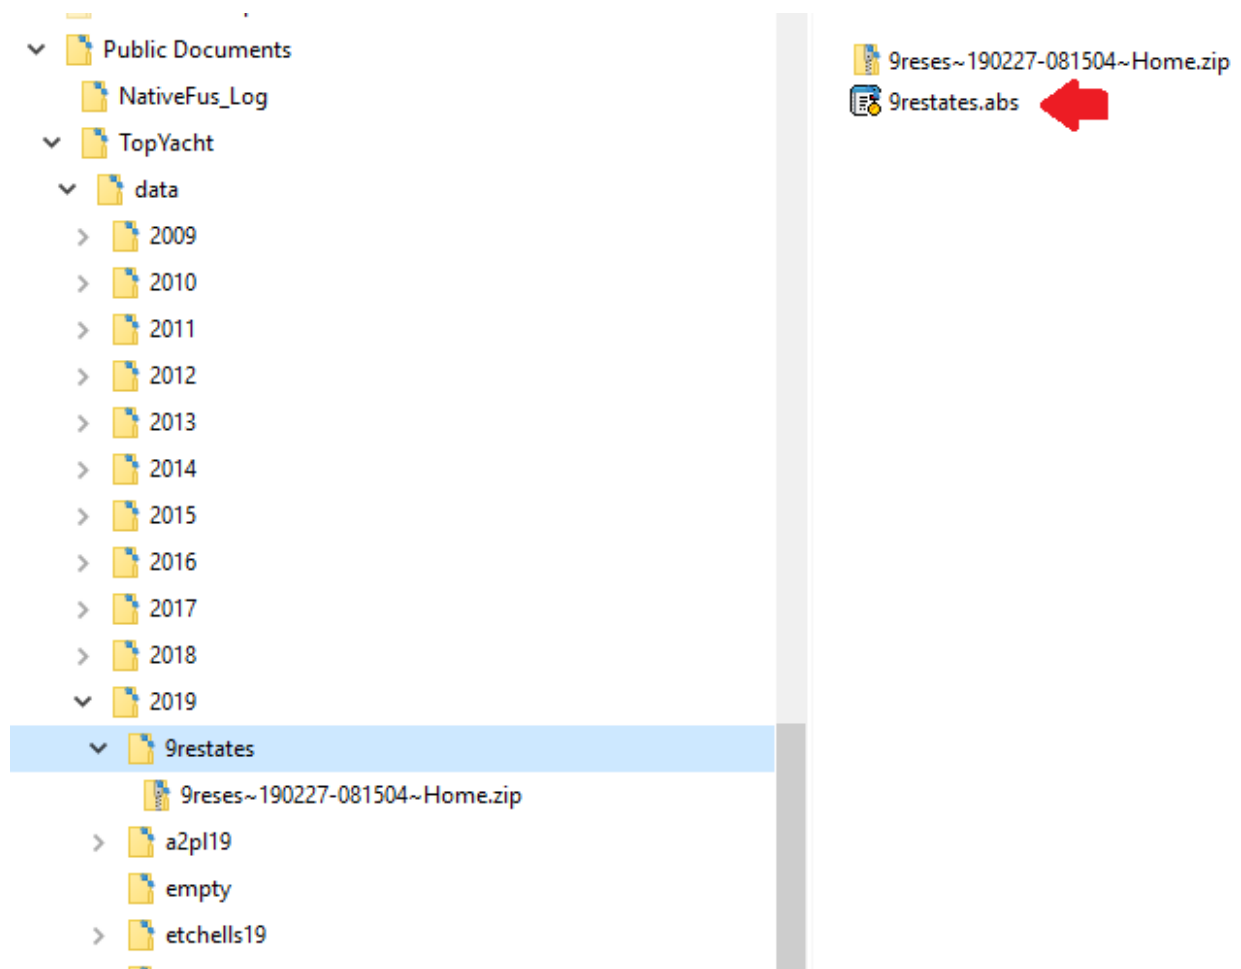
Public Documents
NativeFus_Log
TopYacht
data
2009
2010
2011
2012
2013
2014
2015
2016
2017
2018
2019
9restates
9reses~190227-081504~Home.zip
a2pl19
empty
etchells19

9reses~190227-081504~Home.zip
9restates.abs